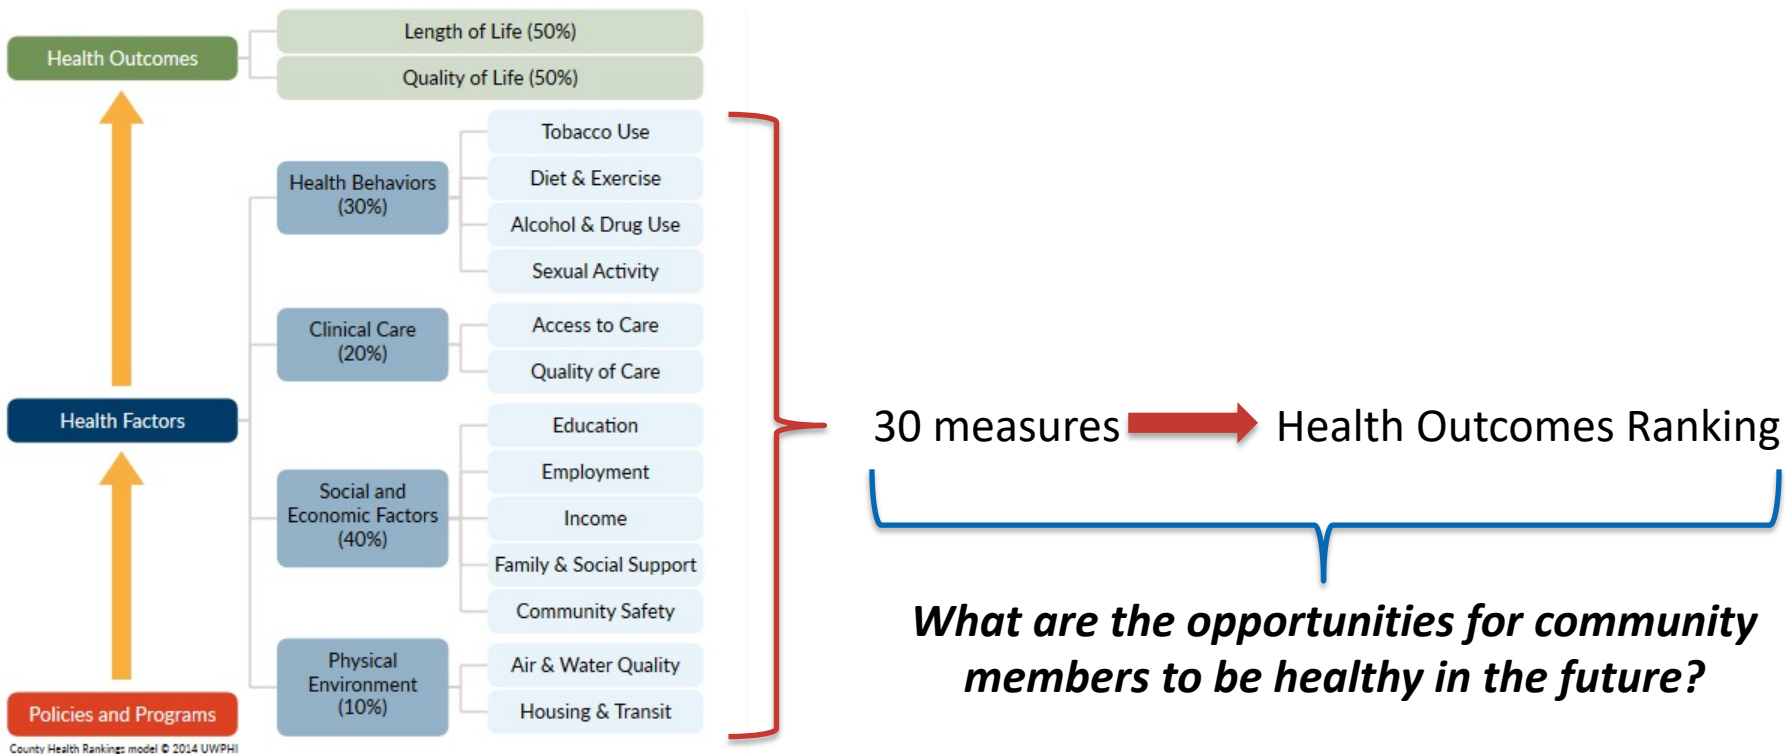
Health Outcomes

Length of Life (50%)

Quality of Life (50%)

Health Behaviors (30%)

Tobacco Use

Diet & Exercise

Alcohol & Drug Use

Sexual Activity

Clinical Care (20%)

Access to Care

Quality of Care

Health Factors

Social and Economic Factors (40%)

Education

Employment

Income

Family & Social Support

Community Safety

Physical Environment (10%)

Air & Water Quality

Housing & Transit

Policies and Programs

County Health Rankings model © 2014 UWPHI

30 measures Health Outcomes Ranking

*What are the opportunities for community members to be healthy in the future?*